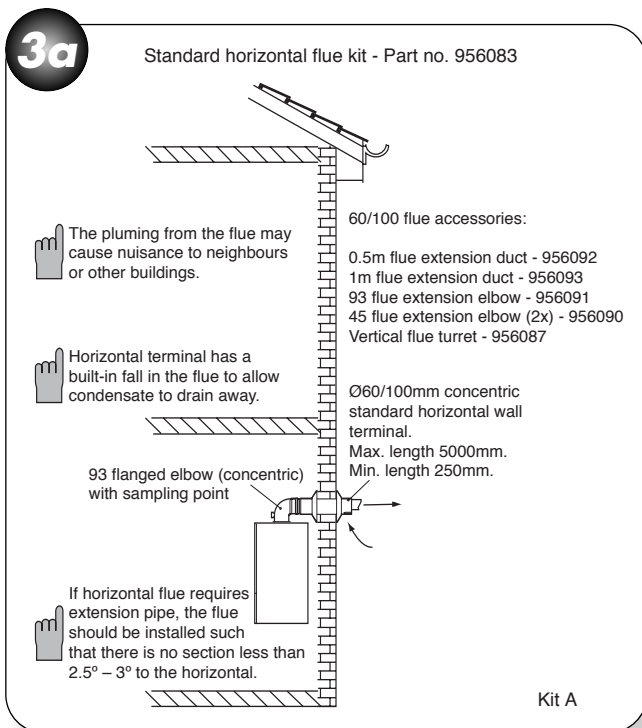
3a

Standard horizontal flue kit - Part no. 956083

The pluming from the flue may cause nuisance to neighbours or other buildings.

60/100 flue accessories:

0.5m flue extension duct - 956092
1m flue extension duct - 956093
93 flue extension elbow - 956091
45 flue extension elbow (2x) - 956090
Vertical flue turret - 956087

Horizontal terminal has a built-in fall in the flue to allow condensate to drain away.

Ø60/100mm concentric standard horizontal wall terminal.
Max. length 5000mm.
Min. length 250mm.

93 flanged elbow (concentric) with sampling point

If horizontal flue requires extension pipe, the flue should be installed such that there is no section less than 2.5º – 3º to the horizontal.

Kit A